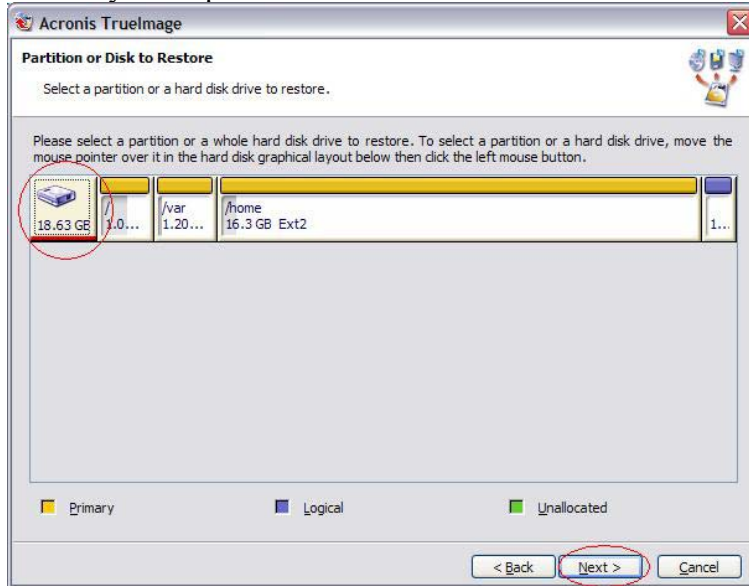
Acronis TrueImage

Partition or Disk to Restore

Select a partition or a hard disk drive to restore.

Please select a partition or a whole hard disk drive to restore. To select a partition or a hard disk drive, move the mouse pointer over it in the hard disk graphical layout below then click the left mouse button.

18.63 GB

/ 1.0...

/var 1.20...

/home 16.3 GB Ext2

1...

Primary

Logical

Unallocated

< Back

Next >

Cancel